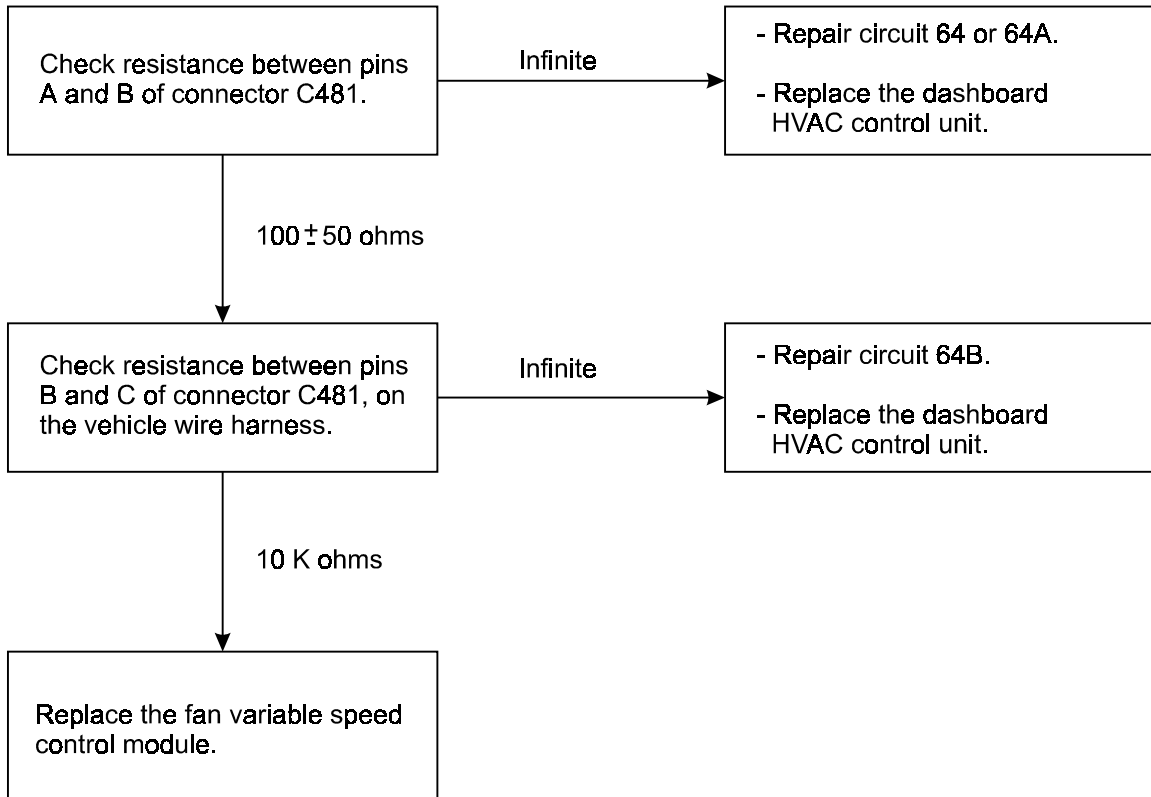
Check resistance between pins A and B of connector C481.

Infinite

- Repair circuit 64 or 64A.

- Replace the dashboard HVAC control unit.

$100 \pm 50$ ohms

Check resistance between pins B and C of connector C481, on the vehicle wire harness.

Infinite

- Repair circuit 64B.

- Replace the dashboard HVAC control unit.

10 K ohms

Replace the fan variable speed control module.